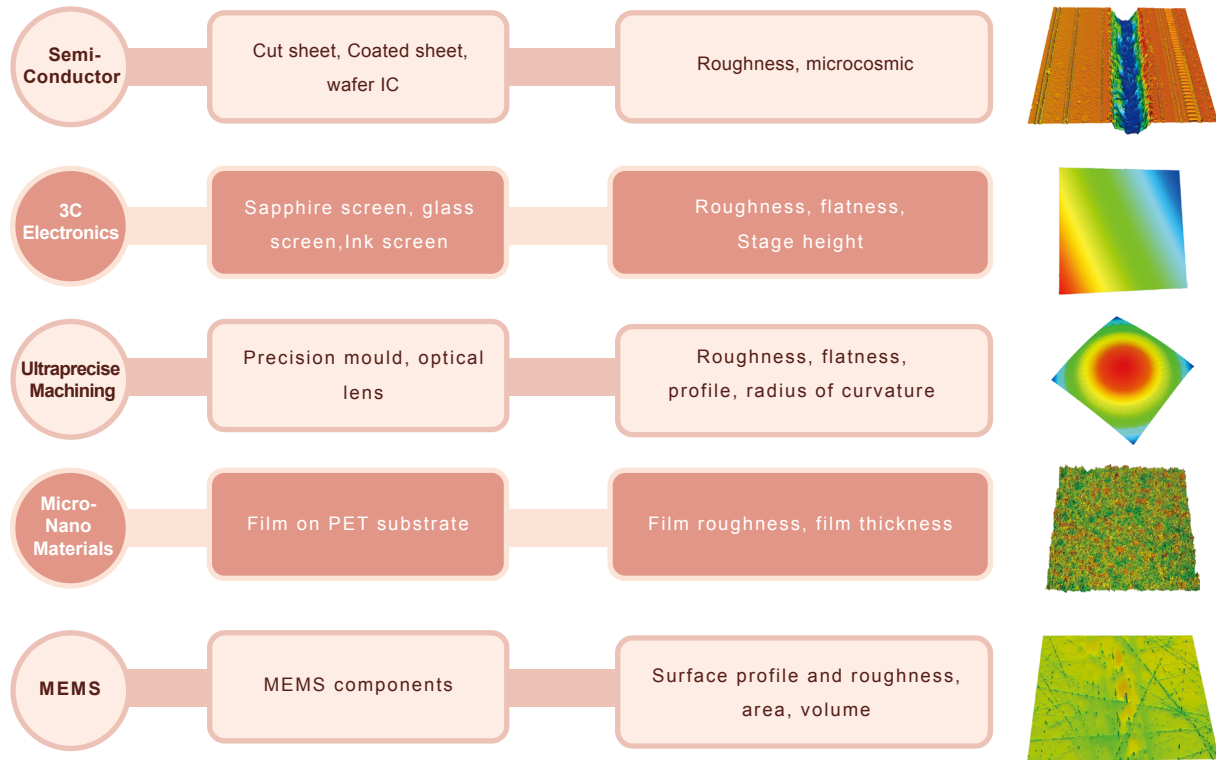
Semi-Conductor

Cut sheet, Coated sheet, wafer IC

Roughness, microcosmic

3C Electronics

Sapphire screen, glass screen,Ink screen

Roughness, flatness, Stage height

Ultraprecise Machining

Precision mould, optical lens

Roughness, flatness, profile, radius of curvature

Micro-Nano Materials

Film on PET substrate

Film roughness, film thickness

MEMS

MEMS components

Surface profile and roughness, area, volume